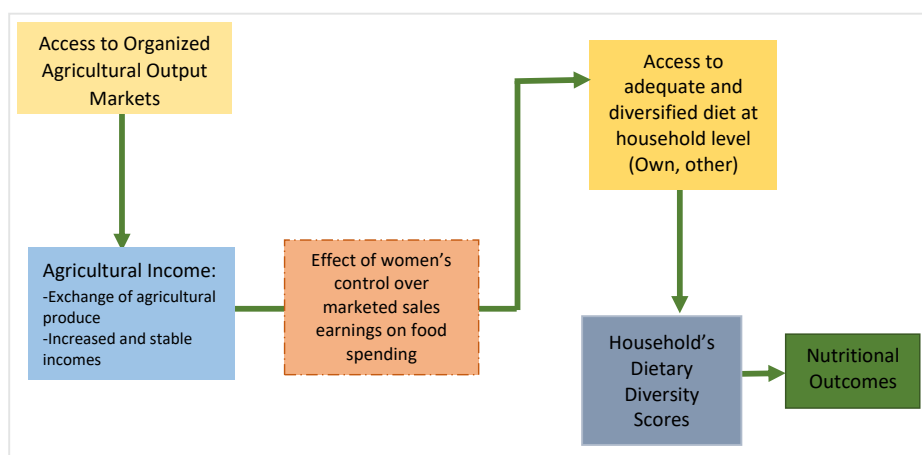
Access to Organized Agricultural Output Markets

Agricultural Income:
-Exchange of agricultural produce
-Increased and stable incomes

Effect of women's control over marketed sales earnings on food spending

Access to adequate and diversified diet at household level (Own, other)

Household's Dietary Diversity Scores

Nutritional Outcomes